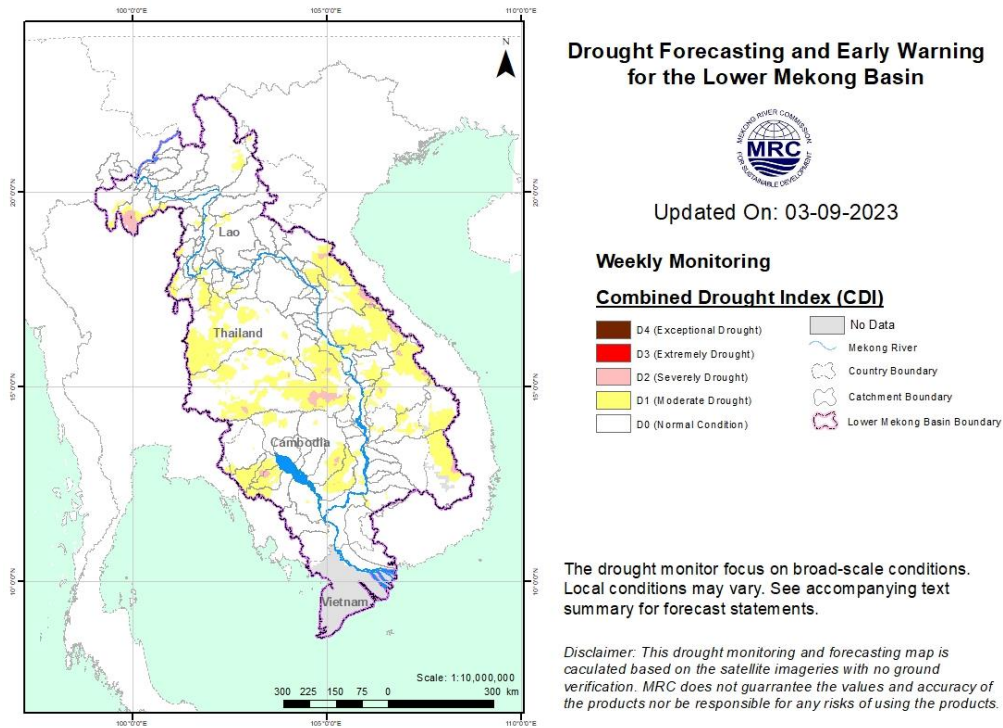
100°0'0"E 105°0'0"E 110°0'0"E

N

20°0'0"N 20°0'0"N

15°0'0"N 15°0'0"N

10°0'0"N 10°0'0"N

Lao

Thailand

Cambodia

Vietnam

Scale: 1:10,000,000

300 225 150 75 0 300 km

100°0'0"E 105°0'0"E 110°0'0"E

Drought Forecasting and Early Warning for the Lower Mekong Basin

MEKONG RIVER COMMISSION MRC FOR SUSTAINABLE DEVELOPMENT

Updated On: 03-09-2023

Weekly Monitoring

Combined Drought Index (CDI)

D4 (Exceptional Drought)

D3 (Extremely Drought)

D2 (Severely Drought)

D1 (Moderate Drought)

D0 (Normal Condition)

No Data

Mekong River

Country Boundary

Catchment Boundary

Lower Mekong Basin Boundary

The drought monitor focus on broad-scale conditions. Local conditions may vary. See accompanying text summary for forecast statements.

Disclaimer: This drought monitoring and forecasting map is caculated based on the satellite imageries with no ground verification. MRC does not guarrantee the values and accuracy of the products nor be responsible for any risks of using the products.